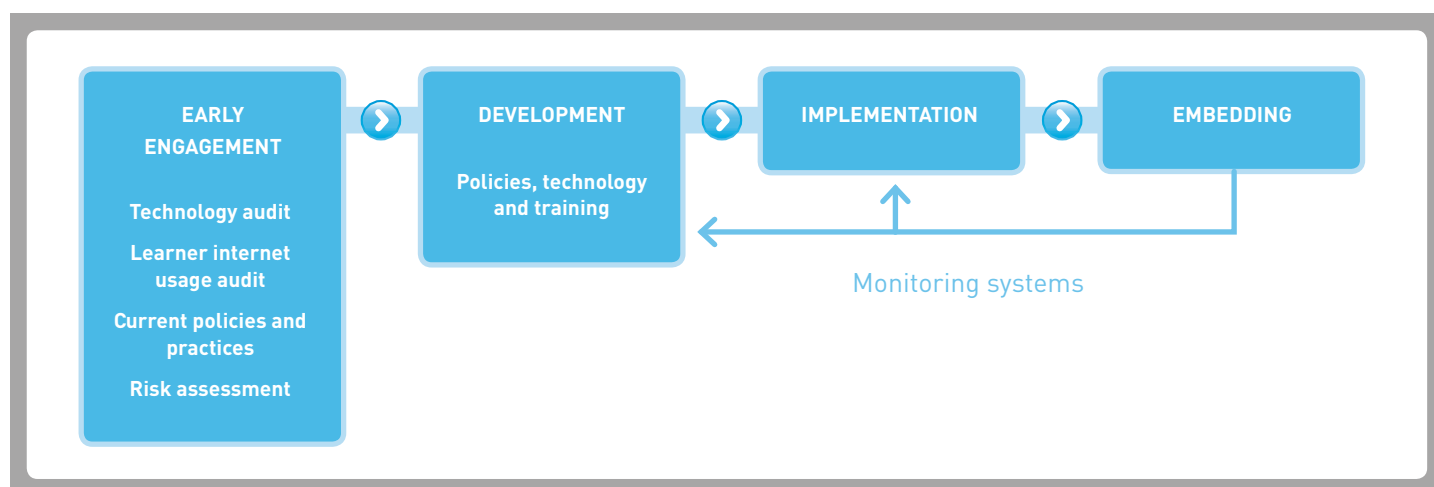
EARLY ENGAGEMENT

Technology audit

Learner internet usage audit

Current policies and practices

Risk assessment

DEVELOPMENT

Policies, technology and training

IMPLEMENTATION

EMBEDDING

Monitoring systems